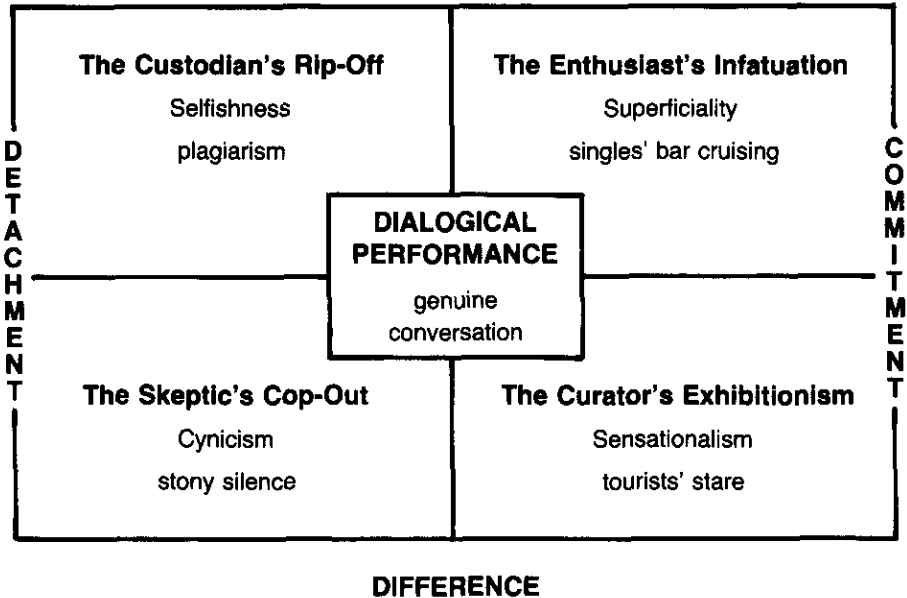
The Custodian's Rip-Off

Selfishness

plagiarism

The Enthusiast's Infatuation

Superficiality

singles' bar cruising

DETACHMENT

COMMITMENT

DIALOGICAL PERFORMANCE

genuine conversation

The Skeptic's Cop-Out

Cynicism

stony silence

The Curator's Exhibitionism

Sensationalism

tourists' stare

DIFFERENCE